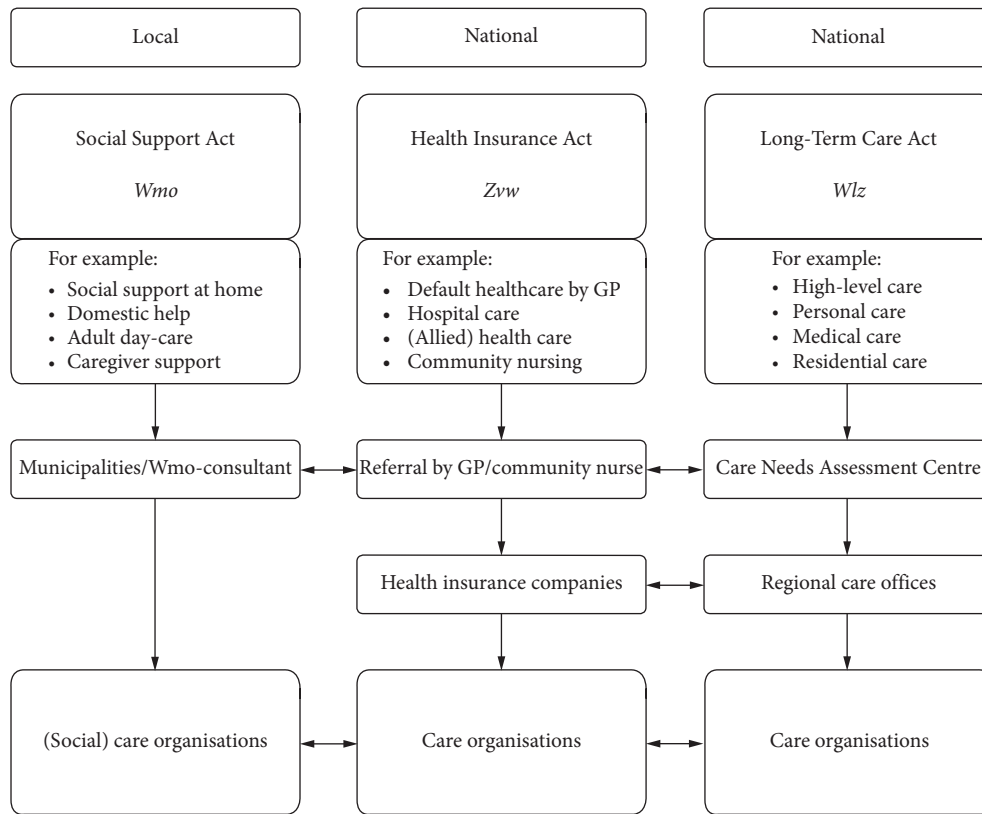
Local

National

National

Social Support Act

*Wmo*

Health Insurance Act

*Zvw*

Long-Term Care Act

*Wlz*

For example:
- Social support at home
- Domestic help
- Adult day-care
- Caregiver support

For example:
- Default healthcare by GP
- Hospital care
- (Allied) health care
- Community nursing

For example:
- High-level care
- Personal care
- Medical care
- Residential care

Municipalities/Wmo-consultant

Referral by GP/community nurse

Care Needs Assessment Centre

Health insurance companies

Regional care offices

(Social) care organisations

Care organisations

Care organisations